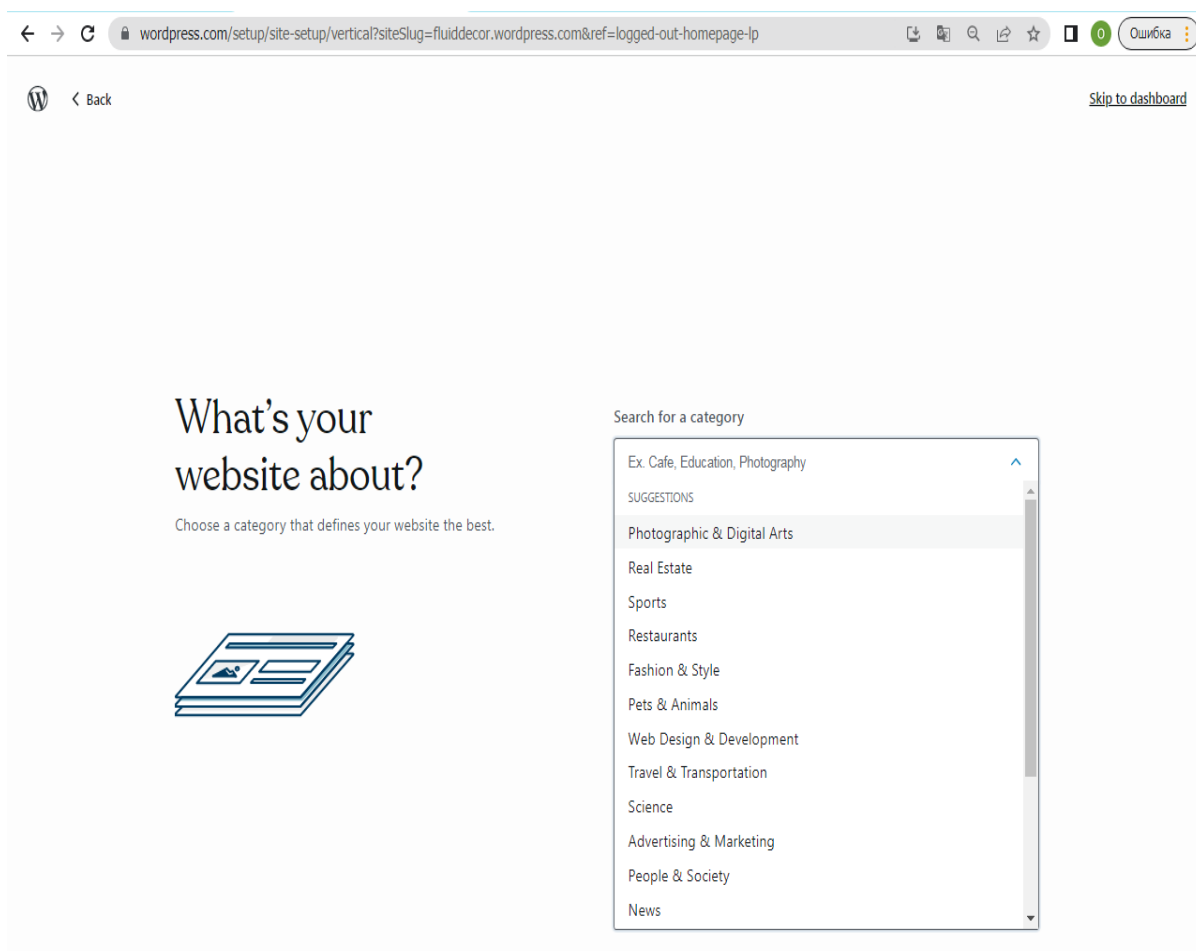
wordpress.com/setup/site-setup/vertical?siteSlug=fluiddecor.wordpress.com&ref=logged-out-homepage-lp

O Ошибка

Back

Skip to dashboard

What’s your website about?

Choose a category that defines your website the best.

Search for a category

Ex. Cafe, Education, Photography

SUGGESTIONS

Photographic & Digital Arts
Real Estate
Sports
Restaurants
Fashion & Style
Pets & Animals
Web Design & Development
Travel & Transportation
Science
Advertising & Marketing
People & Society
News